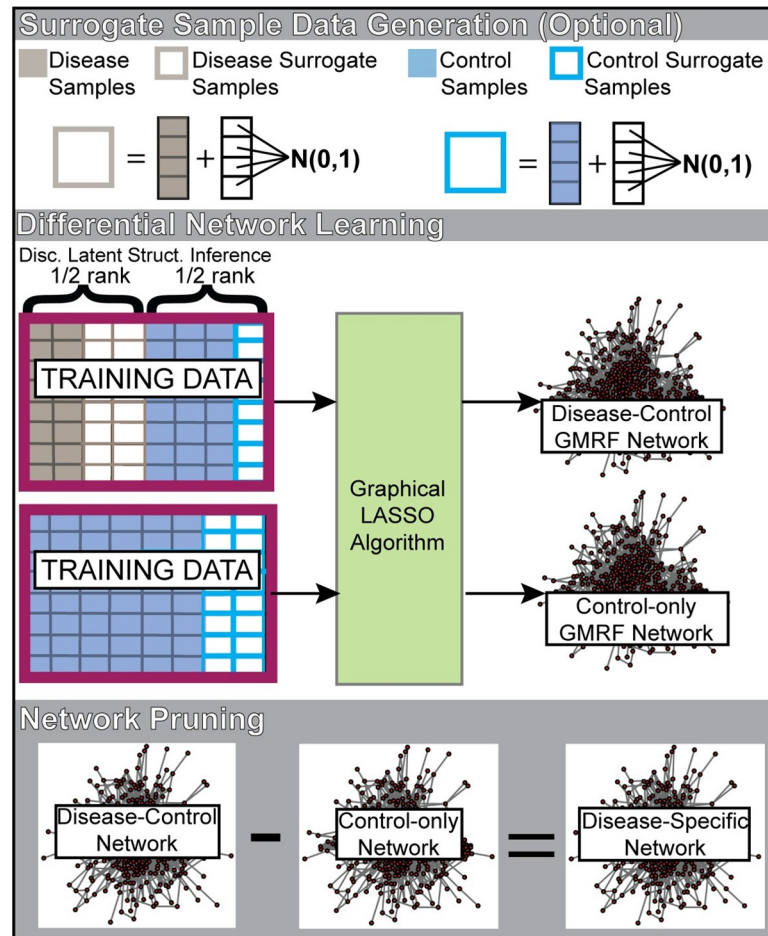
Surrogate Sample Data Generation (Optional)

Disease Samples

Disease Surrogate Samples

Control Samples

Control Surrogate Samples

= + N(0,1)

= + N(0,1)

Differential Network Learning

Disc. Latent Struct. Inference

1/2 rank

1/2 rank

TRAINING DATA

TRAINING DATA

Graphical LASSO Algorithm

Disease-Control GMRF Network

Control-only GMRF Network

Network Pruning

Disease-Control Network

-

Control-only Network

=

Disease-Specific Network